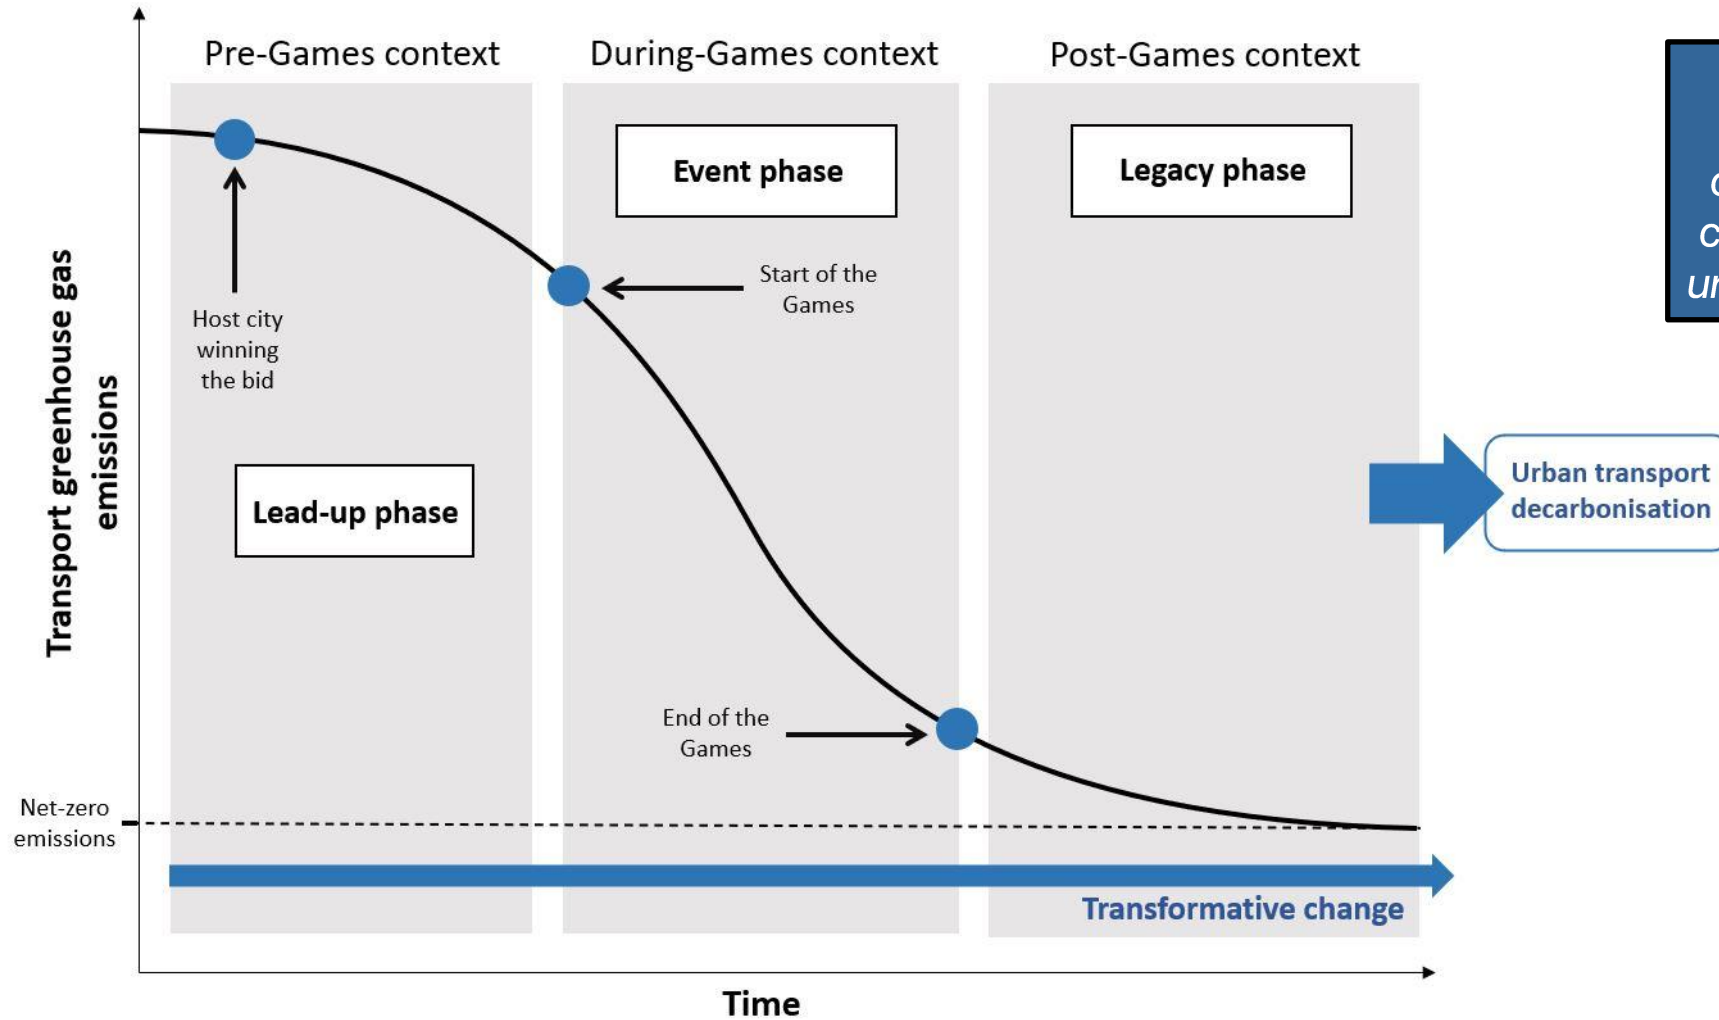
Pre-Games context

During-Games context

Post-Games context

Event phase

Legacy phase

Transport greenhouse gas emissions

Host city winning the bid

Start of the Games

Lead-up phase

End of the Games

Net-zero emissions

Urban transport decarbonisation

Transformative change

Time

c

c

ur